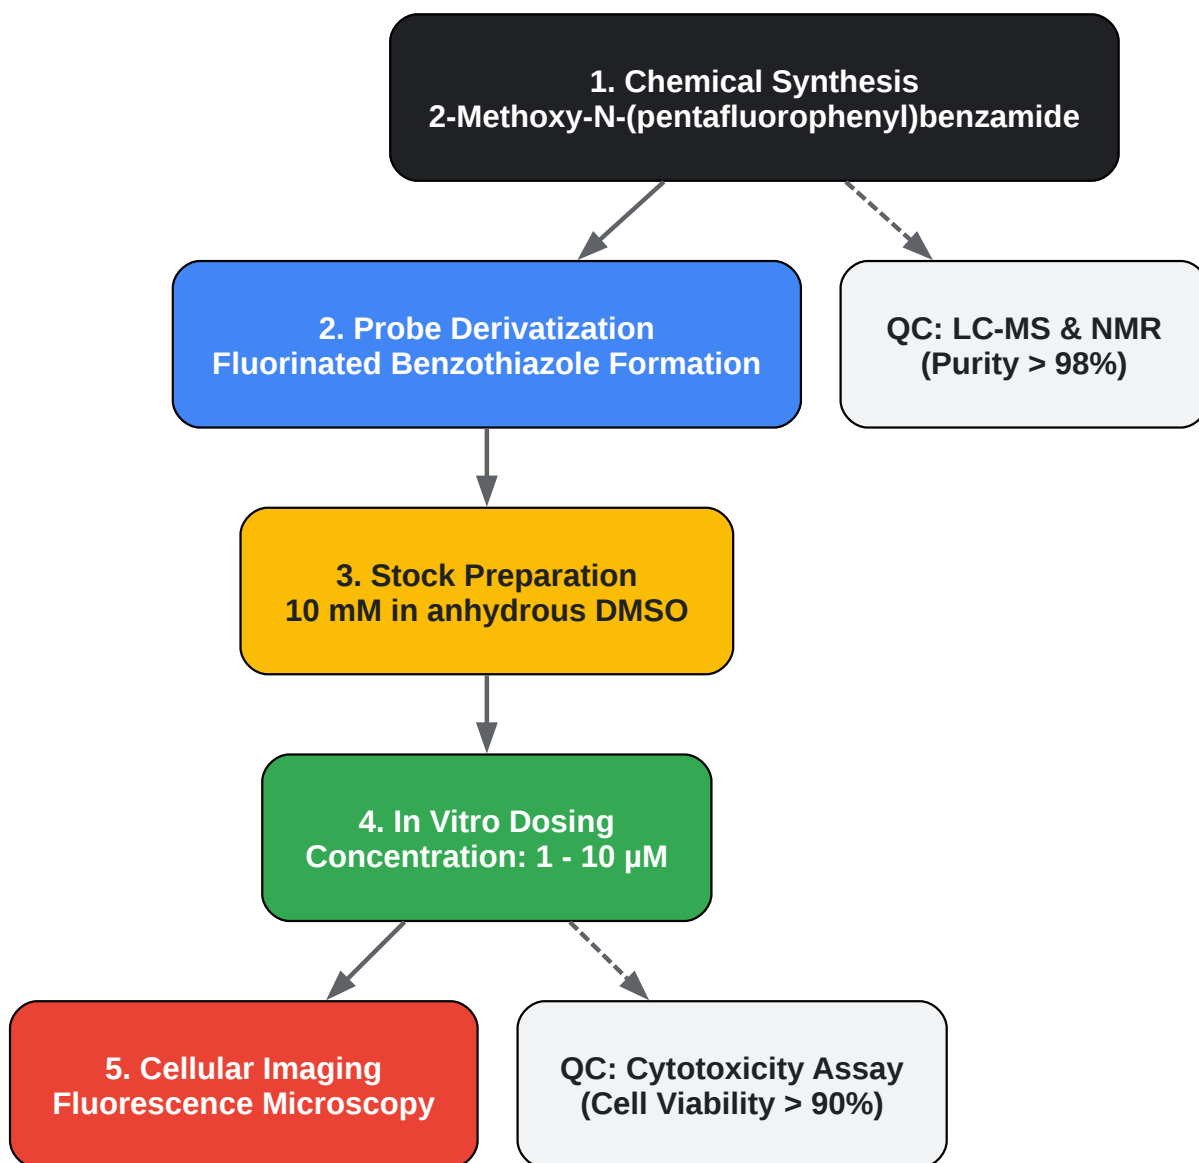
1. Chemical Synthesis
2-Methoxy-N-(pentafluorophenyl)benzamide

2. Probe Derivatization
Fluorinated Benzothiazole Formation

QC: LC-MS & NMR
(Purity > 98%)

3. Stock Preparation
10 mM in anhydrous DMSO

4. In Vitro Dosing
Concentration: 1 - 10 μM

5. Cellular Imaging
Fluorescence Microscopy

QC: Cytotoxicity Assay
(Cell Viability > 90%)